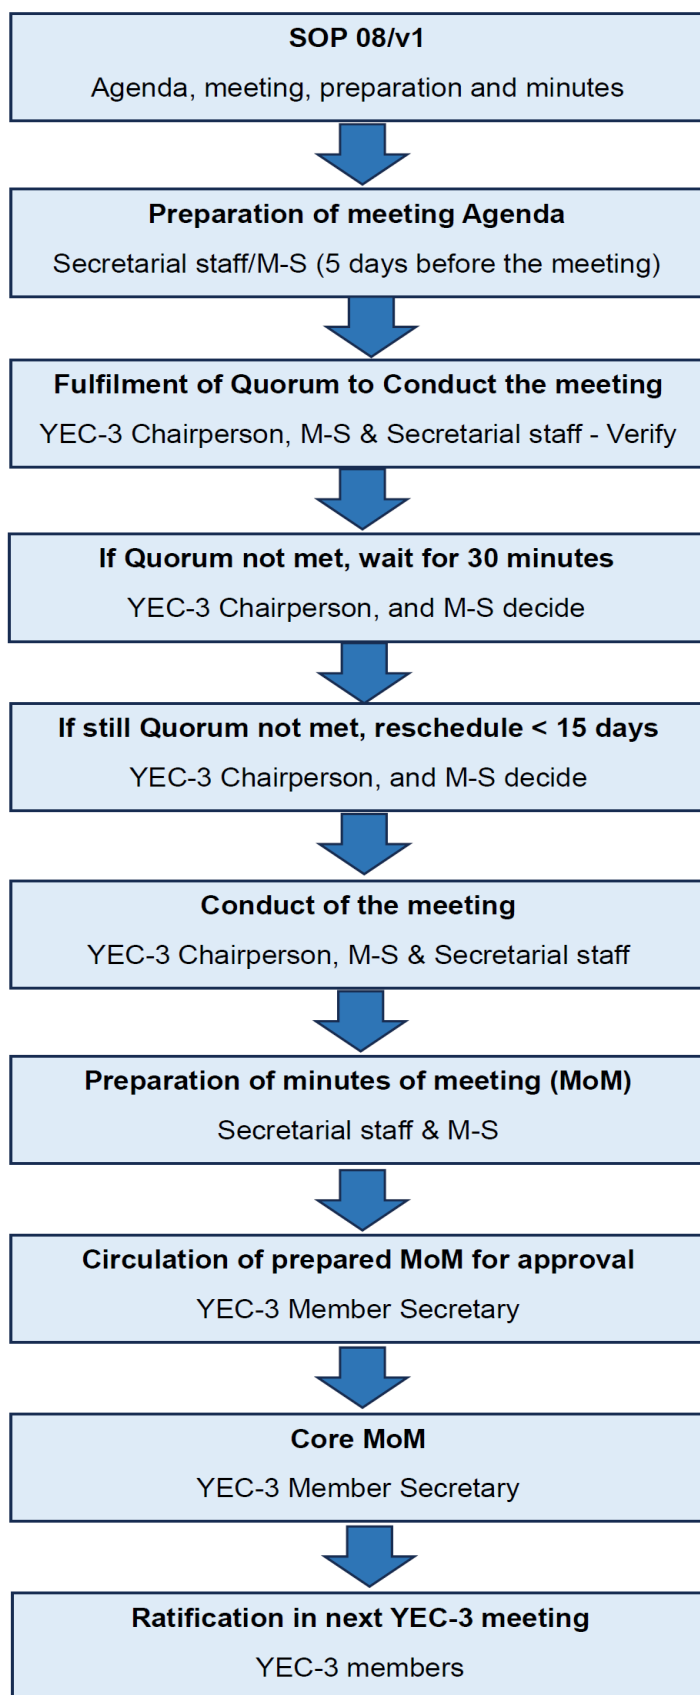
SOP 08/v1

Agenda, meeting, preparation and minutes

Preparation of meeting Agenda

Secretarial staff/M-S (5 days before the meeting)

Fulfilment of Quorum to Conduct the meeting

YEC-3 Chairperson, M-S & Secretarial staff - Verify

If Quorum not met, wait for 30 minutes

YEC-3 Chairperson, and M-S decide

If still Quorum not met, reschedule < 15 days

YEC-3 Chairperson, and M-S decide

Conduct of the meeting

YEC-3 Chairperson, M-S & Secretarial staff

Preparation of minutes of meeting (MoM)

Secretarial staff & M-S

Circulation of prepared MoM for approval

YEC-3 Member Secretary

Core MoM

YEC-3 Member Secretary

Ratification in next YEC-3 meeting

YEC-3 members